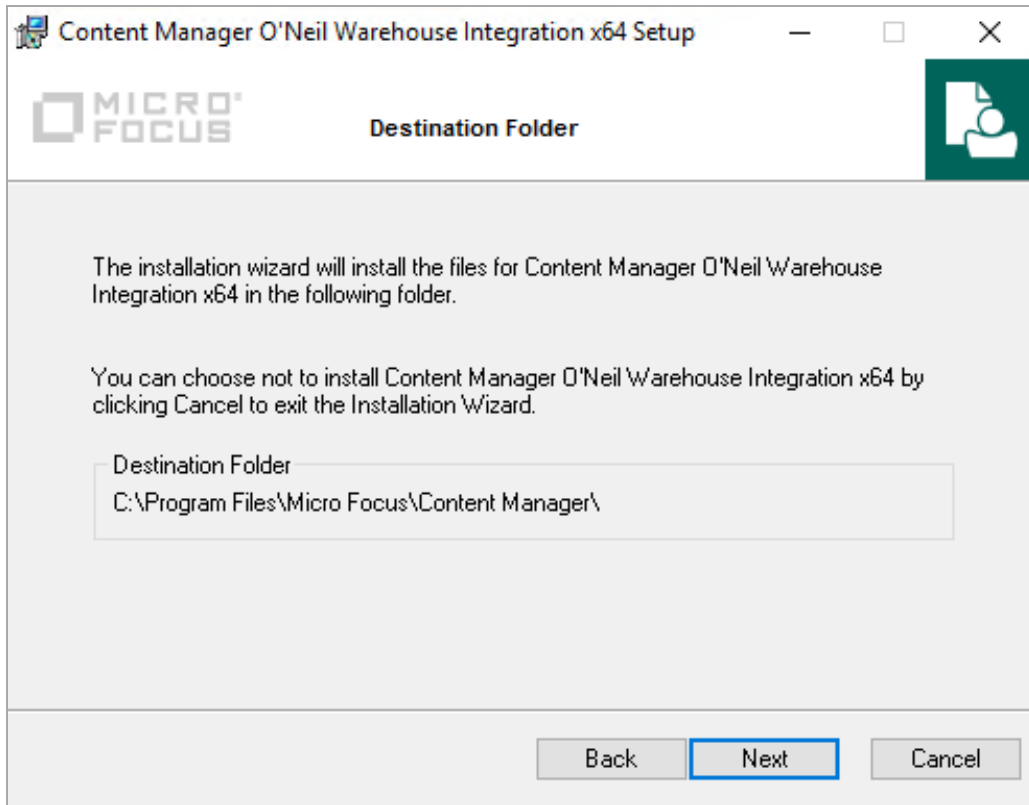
Content Manager O'Neil Warehouse Integration x64 Setup

MICRO FOCUS

Destination Folder

The installation wizard will install the files for Content Manager O'Neil Warehouse Integration x64 in the following folder.

You can choose not to install Content Manager O'Neil Warehouse Integration x64 by clicking Cancel to exit the Installation Wizard.

Destination Folder

C:\Program Files\Micro Focus\Content Manager\

Back Next Cancel